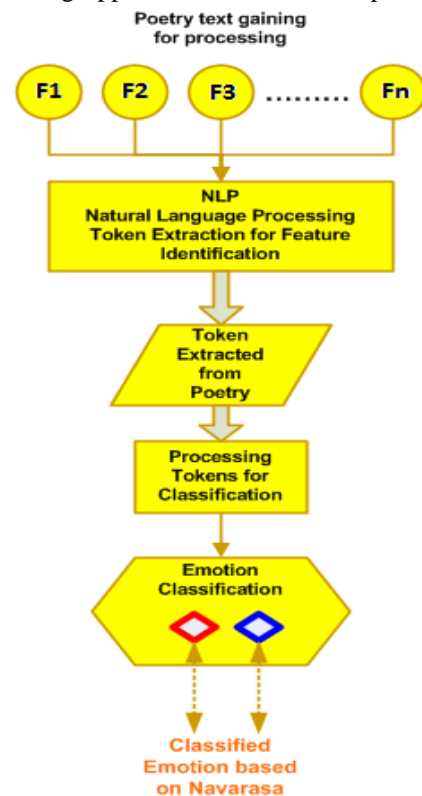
Poetry text gaining for processing

F1

F2

F3

.........

Fn

NLP
Natural Language Processing
Token Extraction for Feature Identification

Token Extracted from Poetry

Processing Tokens for Classification

Emotion Classification

Classified Emotion based on Navarasa